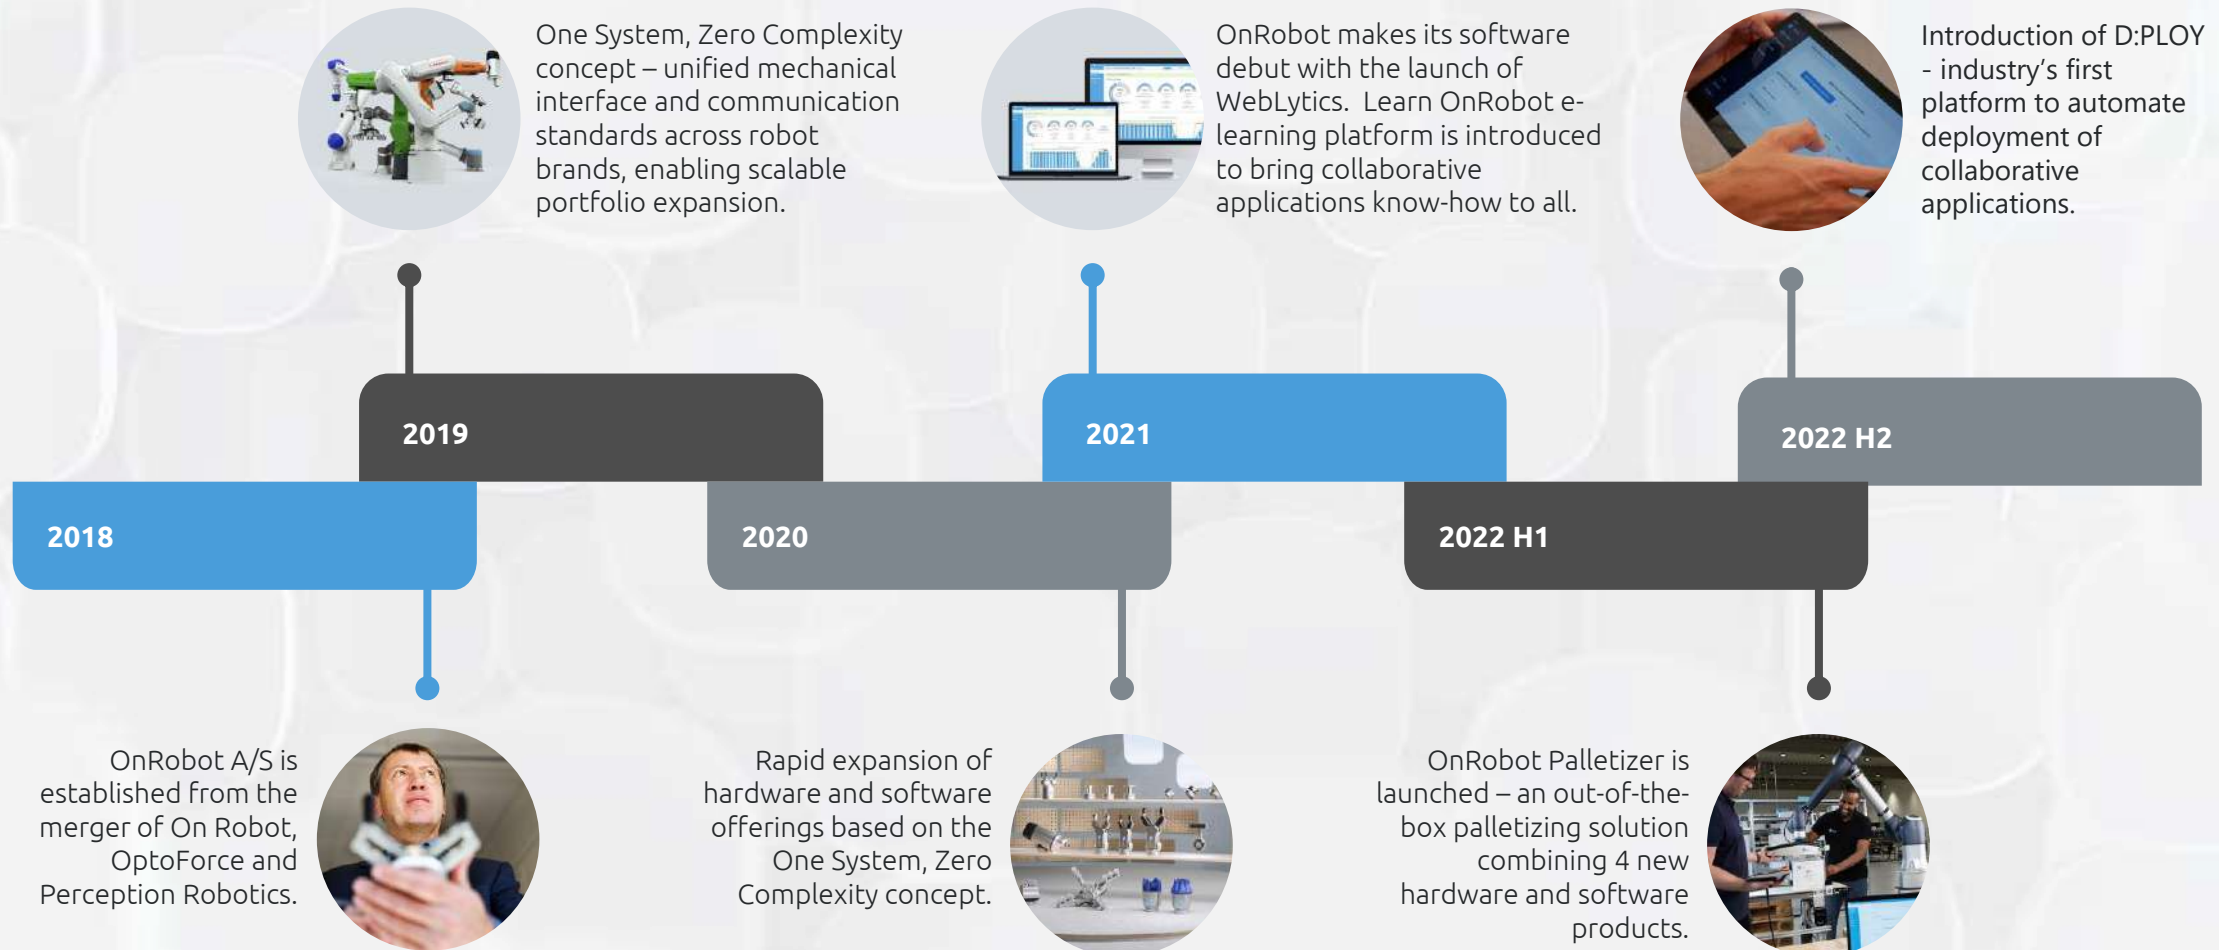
One System, Zero Complexity concept – unified mechanical interface and communication standards across robot brands, enabling scalable portfolio expansion.

OnRobot makes its software debut with the launch of WebLytics. Learn OnRobot e-learning platform is introduced to bring collaborative applications know-how to all.

Introduction of D:PLOY - industry's first platform to automate deployment of collaborative applications.

2019

2021

2022 H2

2018

2020

2022 H1

OnRobot A/S is established from the merger of On Robot, OptoForce and Perception Robotics.

Rapid expansion of hardware and software offerings based on the One System, Zero Complexity concept.

OnRobot Palletizer is launched – an out-of-the-box palletizing solution combining 4 new hardware and software products.